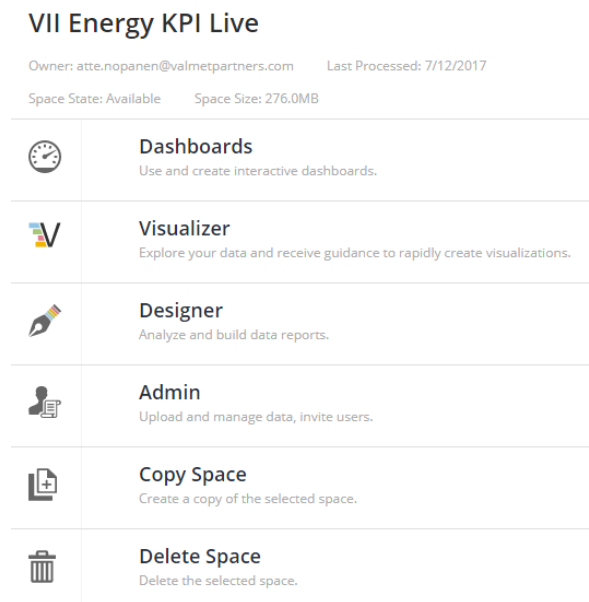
VII Energy KPI Live

Owner: atte.nopanen@valmetpartners.com Last Processed: 7/12/2017

Space State: Available Space Size: 276.0MB

Dashboards
Use and create interactive dashboards.

Visualizer
Explore your data and receive guidance to rapidly create visualizations.

Designer
Analyze and build data reports.

Admin
Upload and manage data, invite users.

Copy Space
Create a copy of the selected space.

Delete Space
Delete the selected space.